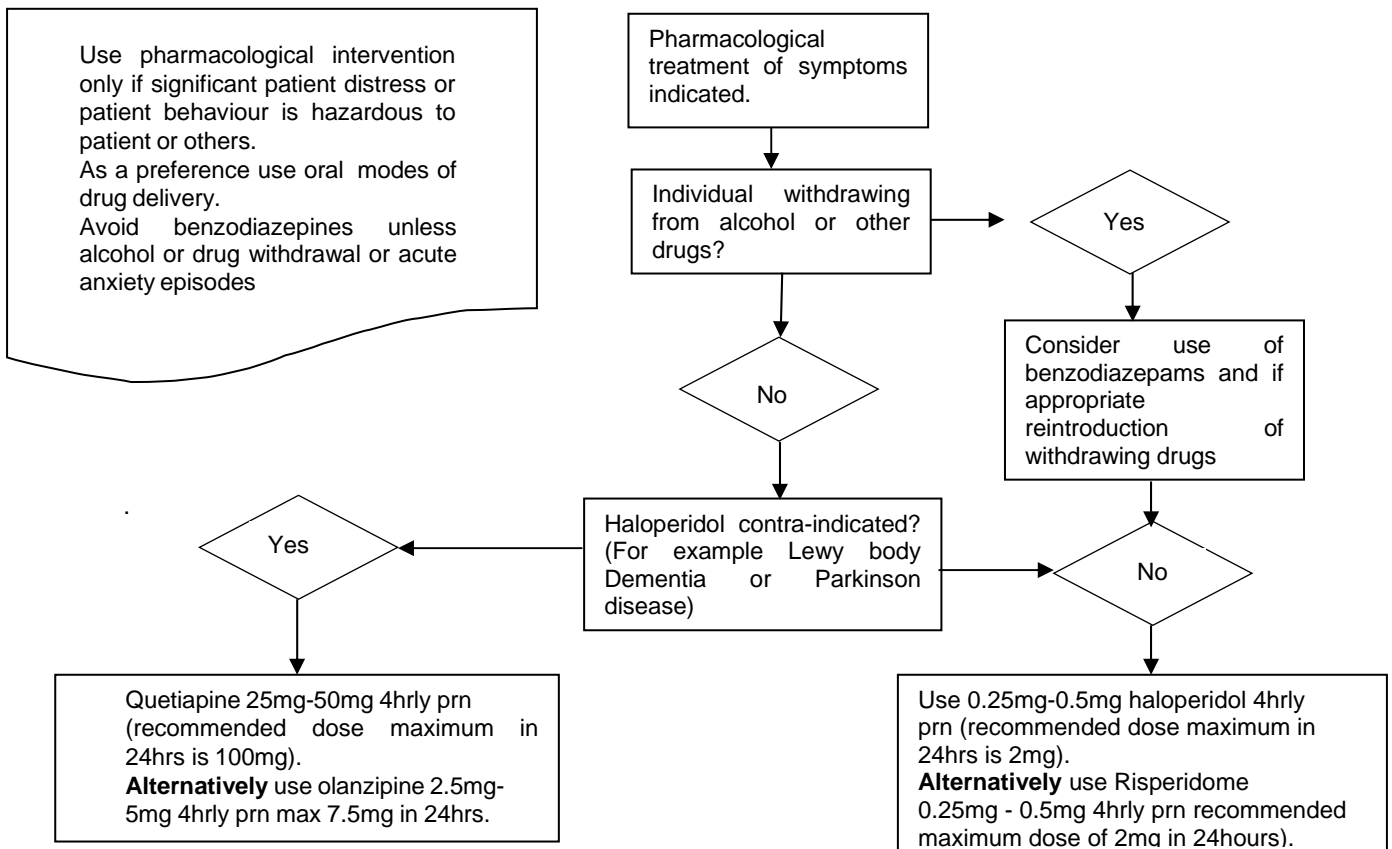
Use pharmacological intervention only if significant patient distress or patient behaviour is hazardous to patient or others.
As a preference use oral modes of drug delivery.
Avoid benzodiazepines unless alcohol or drug withdrawal or acute anxiety episodes

Pharmacological treatment of symptoms indicated.

Individual withdrawing from alcohol or other drugs?

Yes

Consider use of benzodiazepams and if appropriate reintroduction of withdrawing drugs

No

.

Yes

Haloperidol contra-indicated? (For example Lewy body Dementia or Parkinson disease)

No

Quetiapine 25mg-50mg 4hrly prn (recommended dose maximum in 24hrs is 100mg).
**Alternatively** use olanzipine 2.5mg-5mg 4hrly prn max 7.5mg in 24hrs.

Use 0.25mg-0.5mg haloperidol 4hrly prn (recommended dose maximum in 24hrs is 2mg).
**Alternatively** use Risperidome 0.25mg - 0.5mg 4hrly prn recommended maximum dose of 2mg in 24hours).